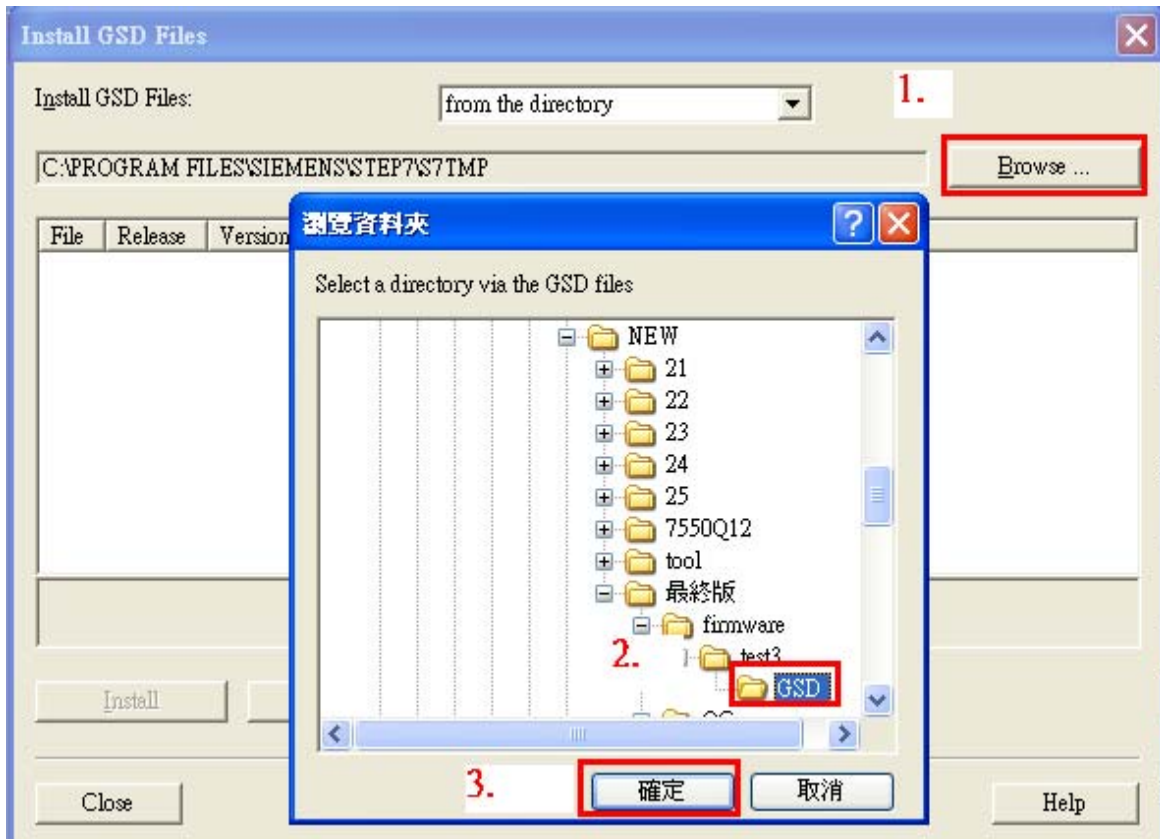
Install GSD Files

Install GSD Files: from the directory

1.

C:\PROGRAM FILES\SIEMENS\STEP7\S7TMP

Browse ...

| File | Release | Version |
|---|---|---|

瀏覽資料夾

Select a directory via the GSD files

NEW
21
22
23
24
25
7550Q12
tool
最終版
firmware
test3
GSD

2.

3.

確定 取消

Install

Close

Help